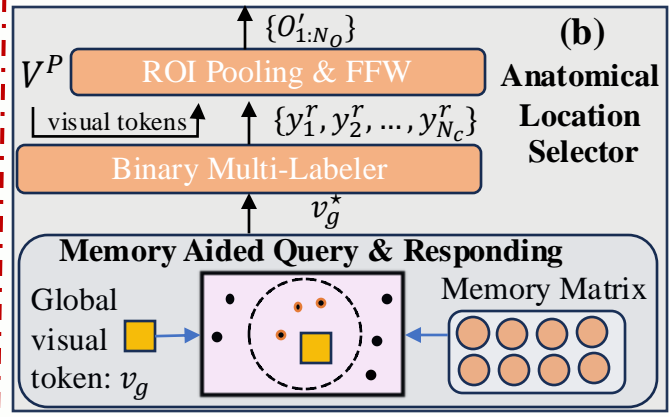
$\{O'_{1:N_O}\}$

(b)

$V^P$

ROI Pooling & FFW

Anatomical Location Selector

visual tokens

$\{y_1^r, y_2^r, \dots, y_{N_c}^r\}$

Binary Multi-Labeler

$v_g^\star$

Memory Aided Query & Responding

Global visual token: $v_g$

Memory Matrix